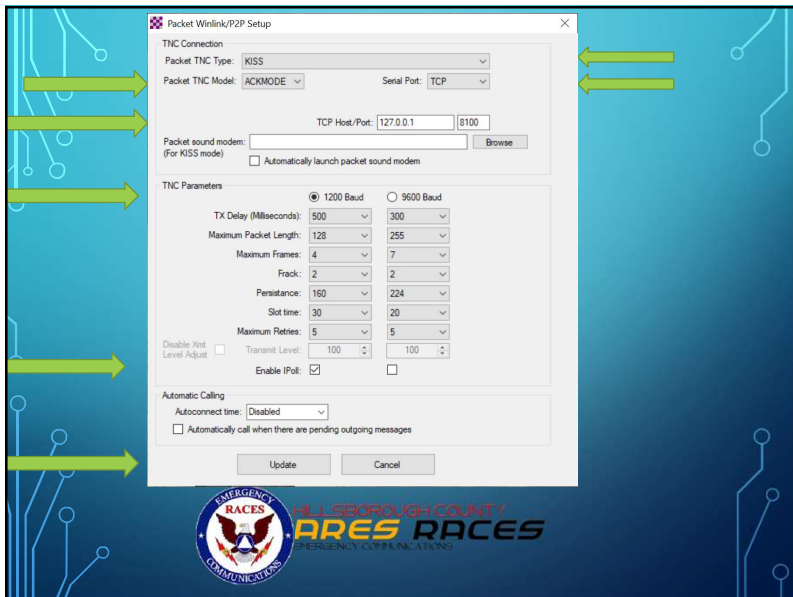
Packet Winlink/P2P Setup

TNC Connection

Packet TNC Type: KISS

Packet TNC Model: ACKMODE

Serial Port: TCP

TCP Host/Port: 127.0.0.1 8100

Packet sound modem: (For KISS mode)

Browse

Automatically launch packet sound modem

TNC Parameters

1200 Baud

9600 Baud

| | 1200 Baud | 9600 Baud |
|---|---|---|
| TX Delay (Milliseconds): | 500 | 300 |
| Maximum Packet Length: | 128 | 255 |
| Maximum Frames: | 4 | 7 |
| Frack: | 2 | 2 |
| Persistance: | 160 | 224 |
| Slot time: | 30 | 20 |
| Maximum Retries: | 5 | 5 |
| Transmit Level: | 100 | 100 |
| Enable IPoll: | ☑ | ☐ |

Disable Xmit Level Adjust

Automatic Calling

Autoconnect time: Disabled

Automatically call when there are pending outgoing messages

Update

Cancel

EMERGENCY RACES COMMUNICATIONS

HILLSBOROUGH COUNTY

ARES RACES

EMERGENCY COMMUNICATIONS